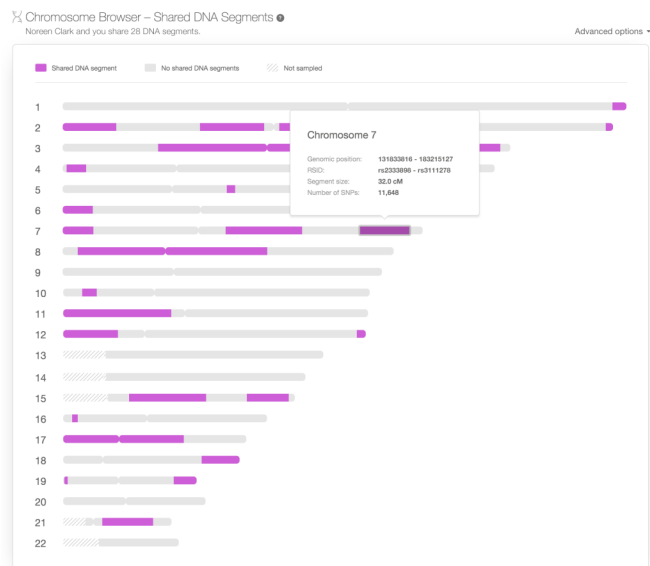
Chromosome Browser – Shared DNA Segments ?
Noreen Clark and you share 28 DNA segments.

Advanced options

Shared DNA segment
No shared DNA segments
Not sampled

1
2
3
4
5
6
7
8
9
10
11
12
13
14
15
16
17
18
19
20
21
22

Chromosome 7

| Genomic position: | 131833816 - 183215127 |
|---|---|
| RSID: | rs2333898 - rs3111278 |
| Segment size: | 32.0 cM |
| Number of SNPs: | 11,648 |